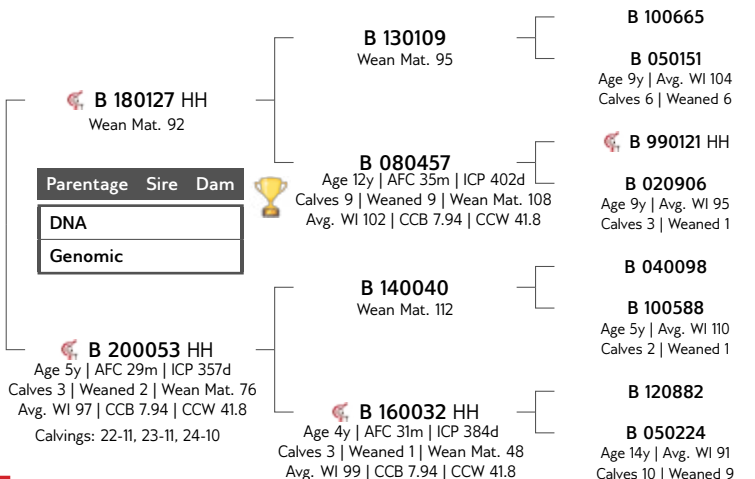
B 180127 HH
Wean Mat. 92

| Parentage | Sire | Dam |
|---|---|---|
| DNA | | |
| Genomic | | |

B 200053 HH
Age 5y | AFC 29m | ICP 357d
Calves 3 | Weaned 2 | Wean Mat. 76
Avg. WI 97 | CCB 7.94 | CCW 41.8
Calvings: 22-11, 23-11, 24-10

B 130109
Wean Mat. 95

B 080457
Age 12y | AFC 35m | ICP 402d
Calves 9 | Weaned 9 | Wean Mat. 108
Avg. WI 102 | CCB 7.94 | CCW 41.8

B 140040
Wean Mat. 112

B 160032 HH
Age 4y | AFC 31m | ICP 384d
Calves 3 | Weaned 1 | Wean Mat. 48
Avg. WI 99 | CCB 7.94 | CCW 41.8

B 100665

B 050151
Age 9y | Avg. WI 104
Calves 6 | Weaned 6

B 990121 HH

B 020906
Age 9y | Avg. WI 95
Calves 3 | Weaned 1

B 040098

B 100588
Age 5y | Avg. WI 110
Calves 2 | Weaned 1

B 120882

B 050224
Age 14y | Avg. WI 91
Calves 10 | Weaned 9